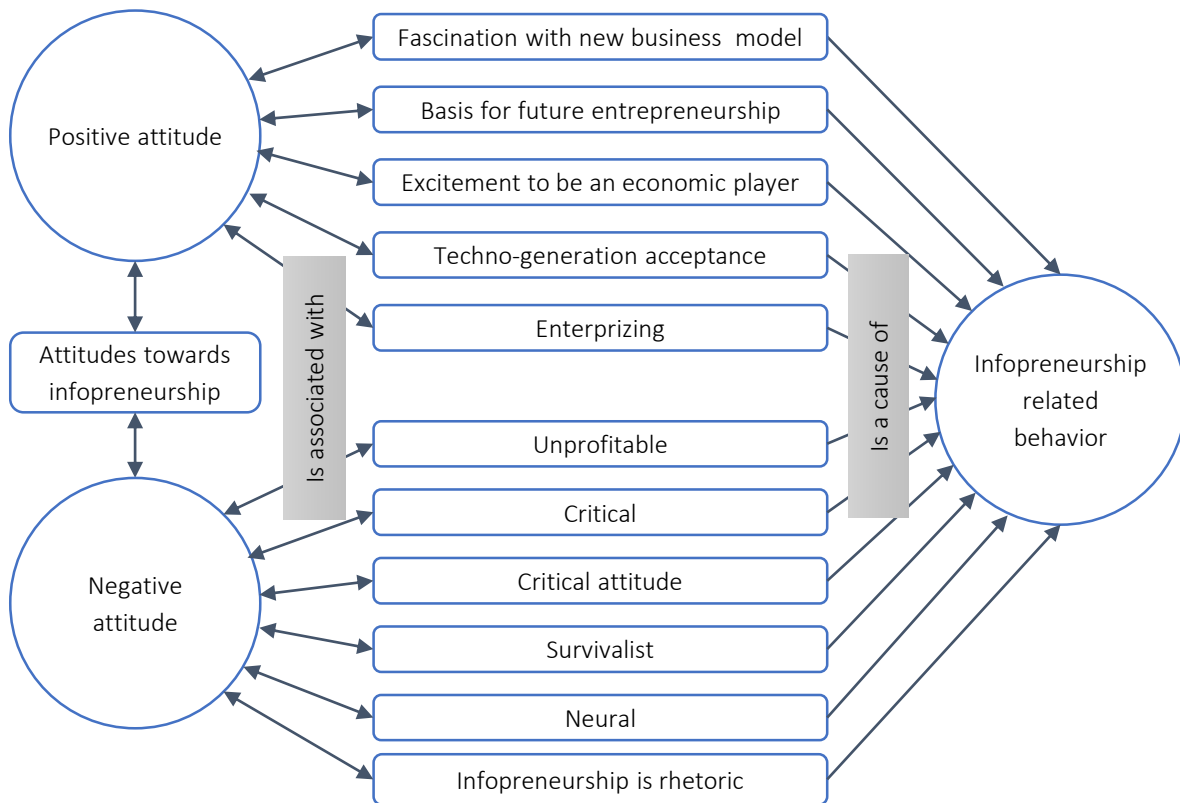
Positive attitude

Attitudes towards infopreneurship

Negative attitude

Is associated with

Fascination with new business model

Basis for future entrepreneurship

Excitement to be an economic player

Techno-generation acceptance

Enterprizing

Unprofitable

Critical

Critical attitude

Survivalist

Neural

Infopreneurship is rhetoric

Is a cause of

Infopreneurship related behavior